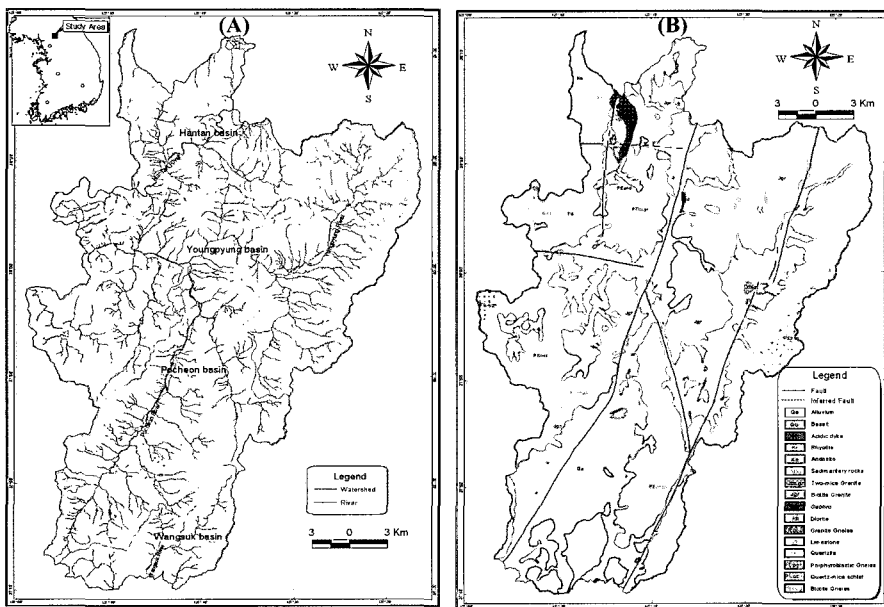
(A)

Study Area

N
W E
S

Hantan basin

Youngpyung basin

Pocheon basin

Wangsuk basin

Legend
Watershed
River

3 0 3 Km

(B)

N
W E
S

3 0 3 Km

Legend
Fault
Inferred Fault
Alluvium
Basalt
Acidic dike
Rhyolite
Andesite
Sedimentary rocks
Two-mica Granite
Biotite Granite
Gabbro
Diorite
Granite Gneiss
Limestone
Quartzite
Porphyroblastic Gneiss
Quartz-mica schist
Biotite Gneiss